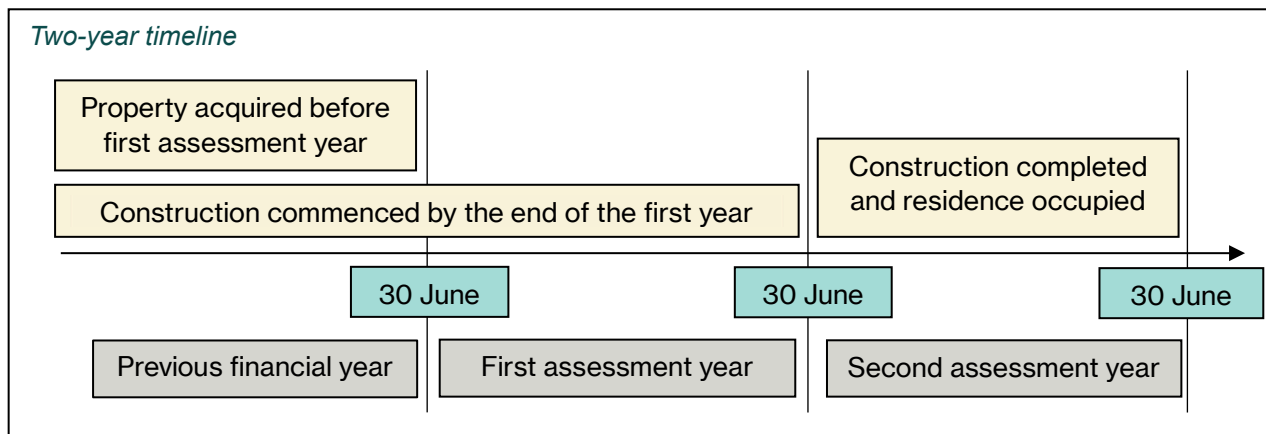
Two-year timeline

Property acquired before first assessment year

Construction commenced by the end of the first year

Construction completed and residence occupied

30 June

30 June

30 June

Previous financial year

First assessment year

Second assessment year